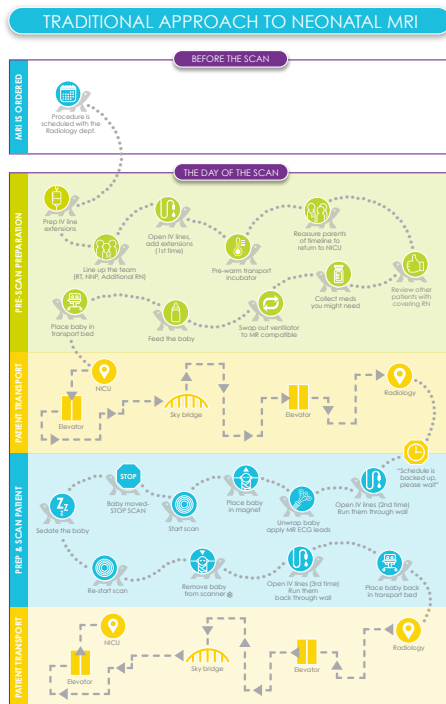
TRADITIONAL APPROACH TO NEONATAL MRI

BEFORE THE SCAN

MRI IS ORDERED

Procedure is scheduled with the Radiology dept.

THE DAY OF THE SCAN

PRE-SCAN PREPARATION

Prep IV line extensions

Line up the team (RT, NNP, Additional RN)

Open IV lines, add extensions (1st time)

Pre-warm transport incubator

Reassure parents of timeline to return to NICU

Collect meds you might need

Review other patients with covering RN

Place baby in transport bed

Feed the baby

Swap out ventilator to MR compatible

PATIENT TRANSPORT

NICU

Elevator

Sky bridge

Elevator

Radiology

PREP & SCAN PATIENT

"Schedule is backed up, please wait"

Open IV lines (2nd time) Run them through wall

Unwrap baby apply MR ECG leads

Place baby in magnet

Start scan

Baby moved-STOP SCAN

STOP

Sedate the baby

Re-start scan

Remove baby from scanner

Open IV lines (3rd time) Run them back through wall

Place baby back in transport bed

PATIENT TRANSPORT

Radiology

Elevator

Sky bridge

Elevator

NICU